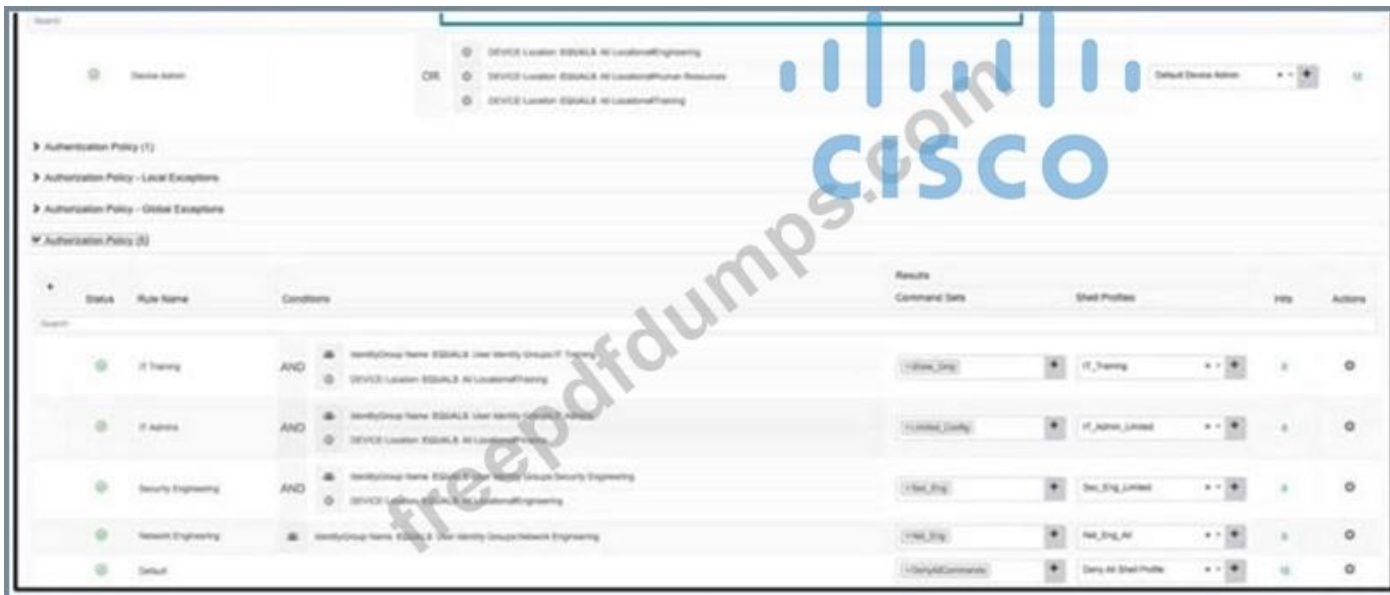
Search

Device Admin OR DEVICE Location EQUALS All Locations#Engineering
DEVICE Location EQUALS All Locations#Human Resources
DEVICE Location EQUALS All Locations#Training

Default Device Admin

cisco

freepdfdumps.com

Authentication Policy (1)

Authorization Policy - Local Exceptions

Authorization Policy - Global Exceptions

Authorization Policy (5)

| + Status | Rule Name | Conditions | Results Command Sets | Shell Profiles | Hits | Actions |
|---|---|---|---|---|---|---|
| Search | | | | | | |
| | IT Training | AND IdentityGroup Name EQUALS User Identity Groups:IT Training; DEVICE Location EQUALS All Locations#Training | ×Show_Only | IT_Training | 0 | |
| | IT Admins | AND IdentityGroup Name EQUALS User Identity Groups:IT Admins; DEVICE Location EQUALS All Locations#Training | ×Limited_Config | IT_Admin_Limited | 0 | |
| | Security Engineering | AND IdentityGroup Name EQUALS User Identity Groups:Security Engineering; DEVICE Location EQUALS All Locations#Engineering | ×Sec_Eng | Sec_Eng_Limited | 0 | |
| | Network Engineering | IdentityGroup Name EQUALS User Identity Groups:Network Engineering | ×Net_Eng | Net_Eng_All | 0 | |
| | Default | | ×DenyAllCommands | Deny All Shell Profile | 10 | |